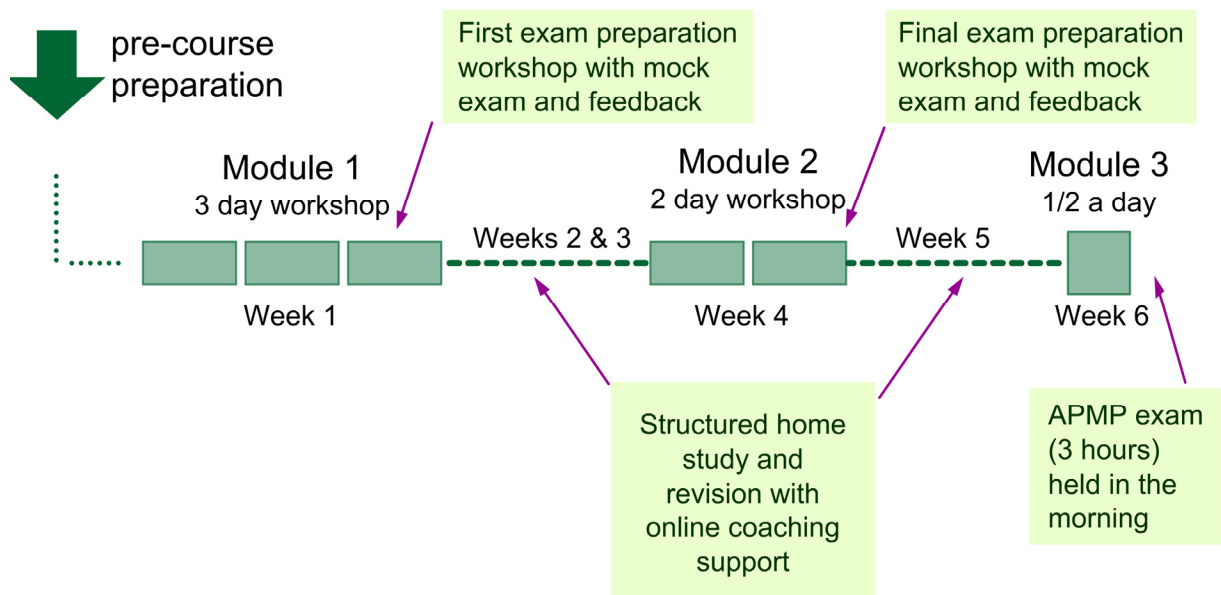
pre-course preparation

First exam preparation workshop with mock exam and feedback

Final exam preparation workshop with mock exam and feedback

Module 1
3 day workshop

Weeks 2 & 3

Module 2
2 day workshop

Week 5

Module 3
1/2 a day

Week 1

Week 4

Week 6

Structured home study and revision with online coaching support

APMP exam (3 hours) held in the morning